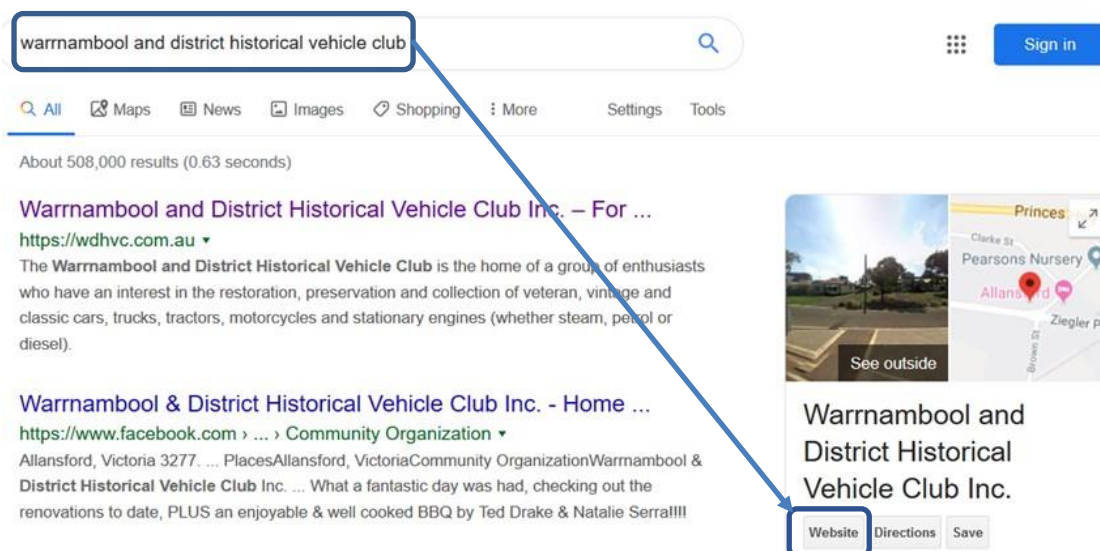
warrnambool and district historical vehicle club

Sign in

All Maps News Images Shopping More Settings Tools

About 508,000 results (0.63 seconds)

Warrnambool and District Historical Vehicle Club Inc. – For ...
https://wdhvc.com.au ▾
The **Warrnambool and District Historical Vehicle Club** is the home of a group of enthusiasts who have an interest in the restoration, preservation and collection of veteran, vintage and classic cars, trucks, tractors, motorcycles and stationary engines (whether steam, petrol or diesel).

Warrnambool & District Historical Vehicle Club Inc. - Home ...
https://www.facebook.com › ... › Community Organization ▾
Allansford, Victoria 3277. ... PlacesAllansford, VictoriaCommunity OrganizationWarrnambool & **District Historical Vehicle Club** Inc. ... What a fantastic day was had, checking out the renovations to date, PLUS an enjoyable & well cooked BBQ by Ted Drake & Natalie Serra!!!!

Princes
Clarke St
Pearsons Nursery
Allansford
Ziegler P
Brown St
See outside

Warrnambool and District Historical Vehicle Club Inc.

Website Directions Save